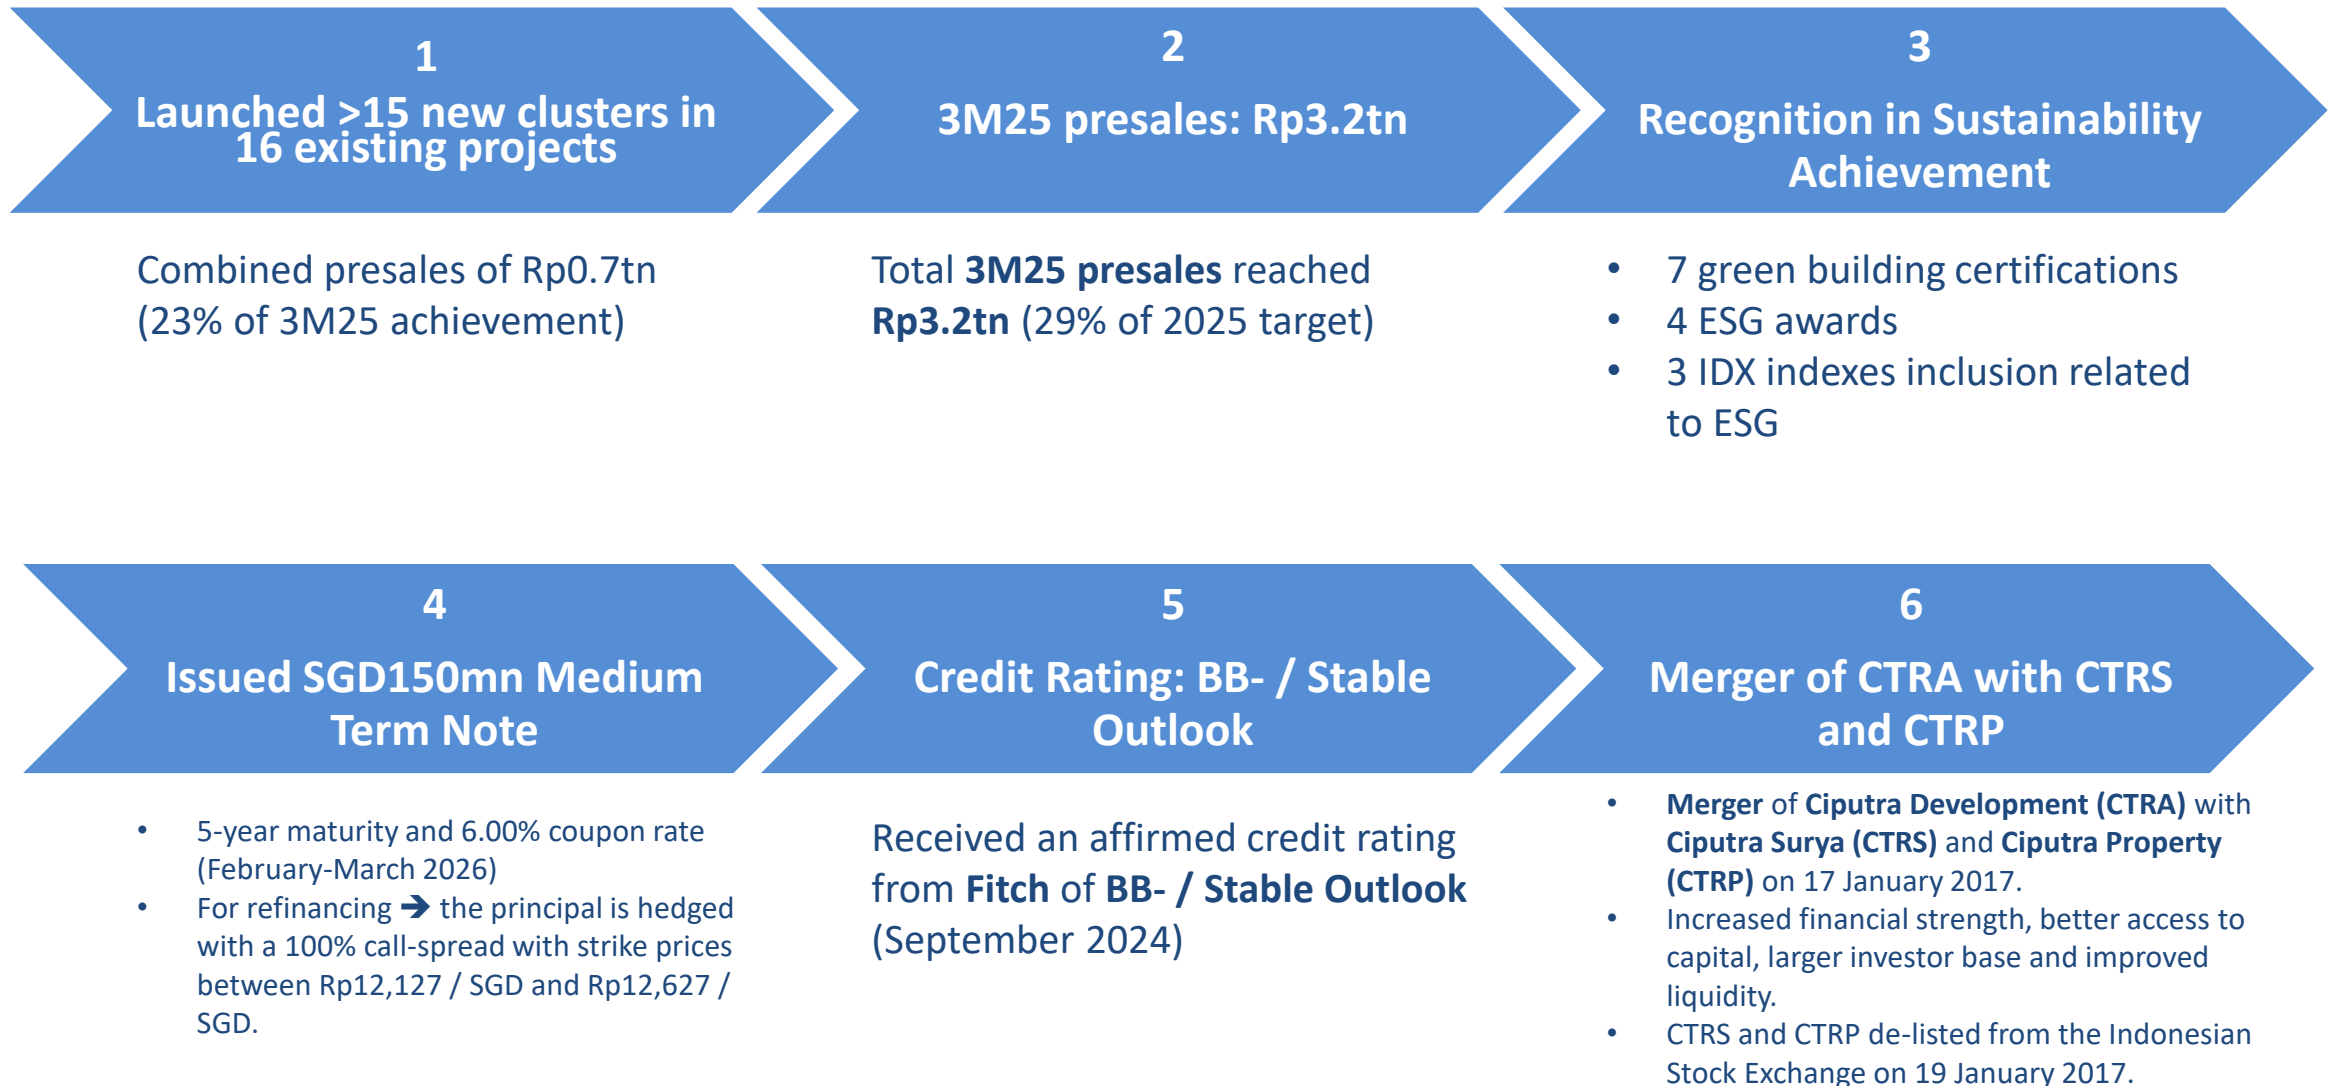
1
Launched >15 new clusters in 16 existing projects

Combined presales of Rp0.7tn (23% of 3M25 achievement)

2
3M25 presales: Rp3.2tn

Total **3M25 presales** reached **Rp3.2tn** (29% of 2025 target)

3
Recognition in Sustainability Achievement

- 7 green building certifications
- 4 ESG awards
- 3 IDX indexes inclusion related to ESG

4
Issued SGD150mn Medium Term Note

- 5-year maturity and 6.00% coupon rate (February-March 2026)
- For refinancing ➔ the principal is hedged with a 100% call-spread with strike prices between Rp12,127 / SGD and Rp12,627 / SGD.

5
Credit Rating: BB- / Stable Outlook

Received an affirmed credit rating from **Fitch** of **BB- / Stable Outlook** (September 2024)

6
Merger of CTRA with CTRS and CTRP

- **Merger** of **Ciputra Development (CTRA)** with **Ciputra Surya (CTRS)** and **Ciputra Property (CTRP)** on 17 January 2017.
- Increased financial strength, better access to capital, larger investor base and improved liquidity.
- CTRS and CTRP de-listed from the Indonesian Stock Exchange on 19 January 2017.